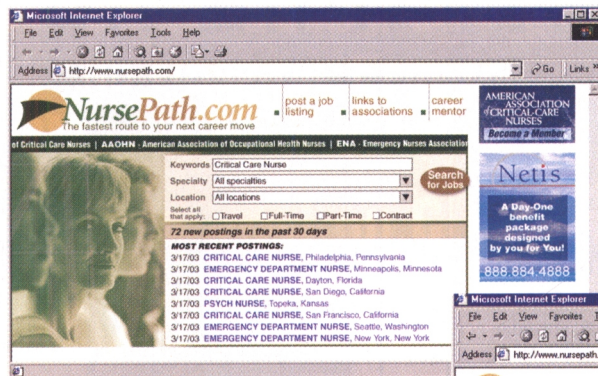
Microsoft Internet Explorer

File Edit View Favorites Tools Help

Address http://www.nursepath.com/

Go Links

NursePath.com
The fastest route to your next career move

post a job listing
links to associations
career mentor

AMERICAN ASSOCIATION of CRITICAL-CARE NURSES
Become a Member

of Critical Care Nurses | AAOHN - American Association of Occupational Health Nurses | ENA - Emergency Nurses Association

Keywords Critical Care Nurse
Specialty All specialties
Location All locations
Select all that apply: Travel Full-Time Part-Time Contract

Search for Jobs

72 new postings in the past 30 days

MOST RECENT POSTINGS:
3/17/03 CRITICAL CARE NURSE, Philadelphia, Pennsylvania
3/17/03 EMERGENCY DEPARTMENT NURSE, Minneapolis, Minnesota
3/17/03 CRITICAL CARE NURSE, Dayton, Florida
3/17/03 CRITICAL CARE NURSE, San Diego, California
3/17/03 PSYCH NURSE, Topeka, Kansas
3/17/03 CRITICAL CARE NURSE, San Francisco, California
3/17/03 EMERGENCY DEPARTMENT NURSE, Seattle, Washington
3/17/03 EMERGENCY DEPARTMENT NURSE, New York, New York

Netis

A Day-One benefit package designed by you for You!

888.884.4888

Microsoft Internet Explorer

File Edit View Favorites

Address http://www.nursepath.